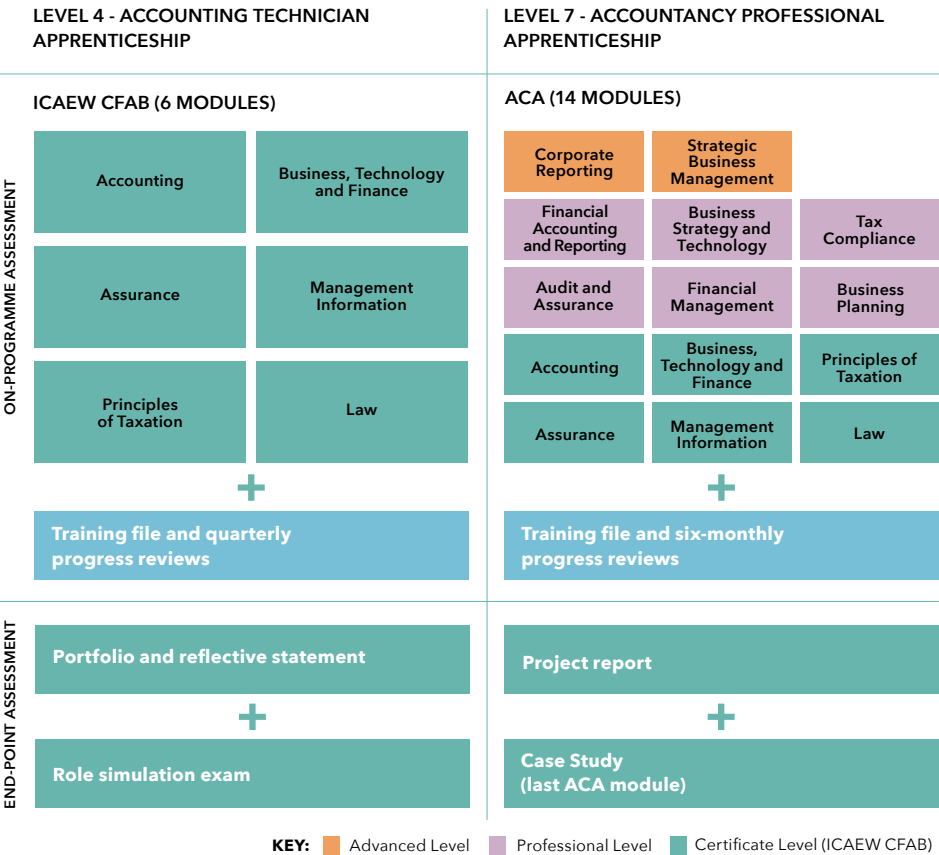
LEVEL 4 - ACCOUNTING TECHNICIAN APPRENTICESHIP

LEVEL 7 - ACCOUNTANCY PROFESSIONAL APPRENTICESHIP

ON-PROGRAMME ASSESSMENT

ICAEW CFAB (6 MODULES)

| Accounting | Business, Technology and Finance |
|---|---|
| Assurance | Management Information |
| Principles of Taxation | Law |

+

Training file and quarterly progress reviews

ACA (14 MODULES)

| Corporate Reporting | Strategic Business Management | |
|---|---|---|
| Financial Accounting and Reporting | Business Strategy and Technology | Tax Compliance |
| Audit and Assurance | Financial Management | Business Planning |
| Accounting | Business, Technology and Finance | Principles of Taxation |
| Assurance | Management Information | Law |

+

Training file and six-monthly progress reviews

END-POINT ASSESSMENT

Portfolio and reflective statement

+

Role simulation exam

Project report

+

Case Study (last ACA module)

KEY: Advanced Level Professional Level Certificate Level (ICAEW CFAB)